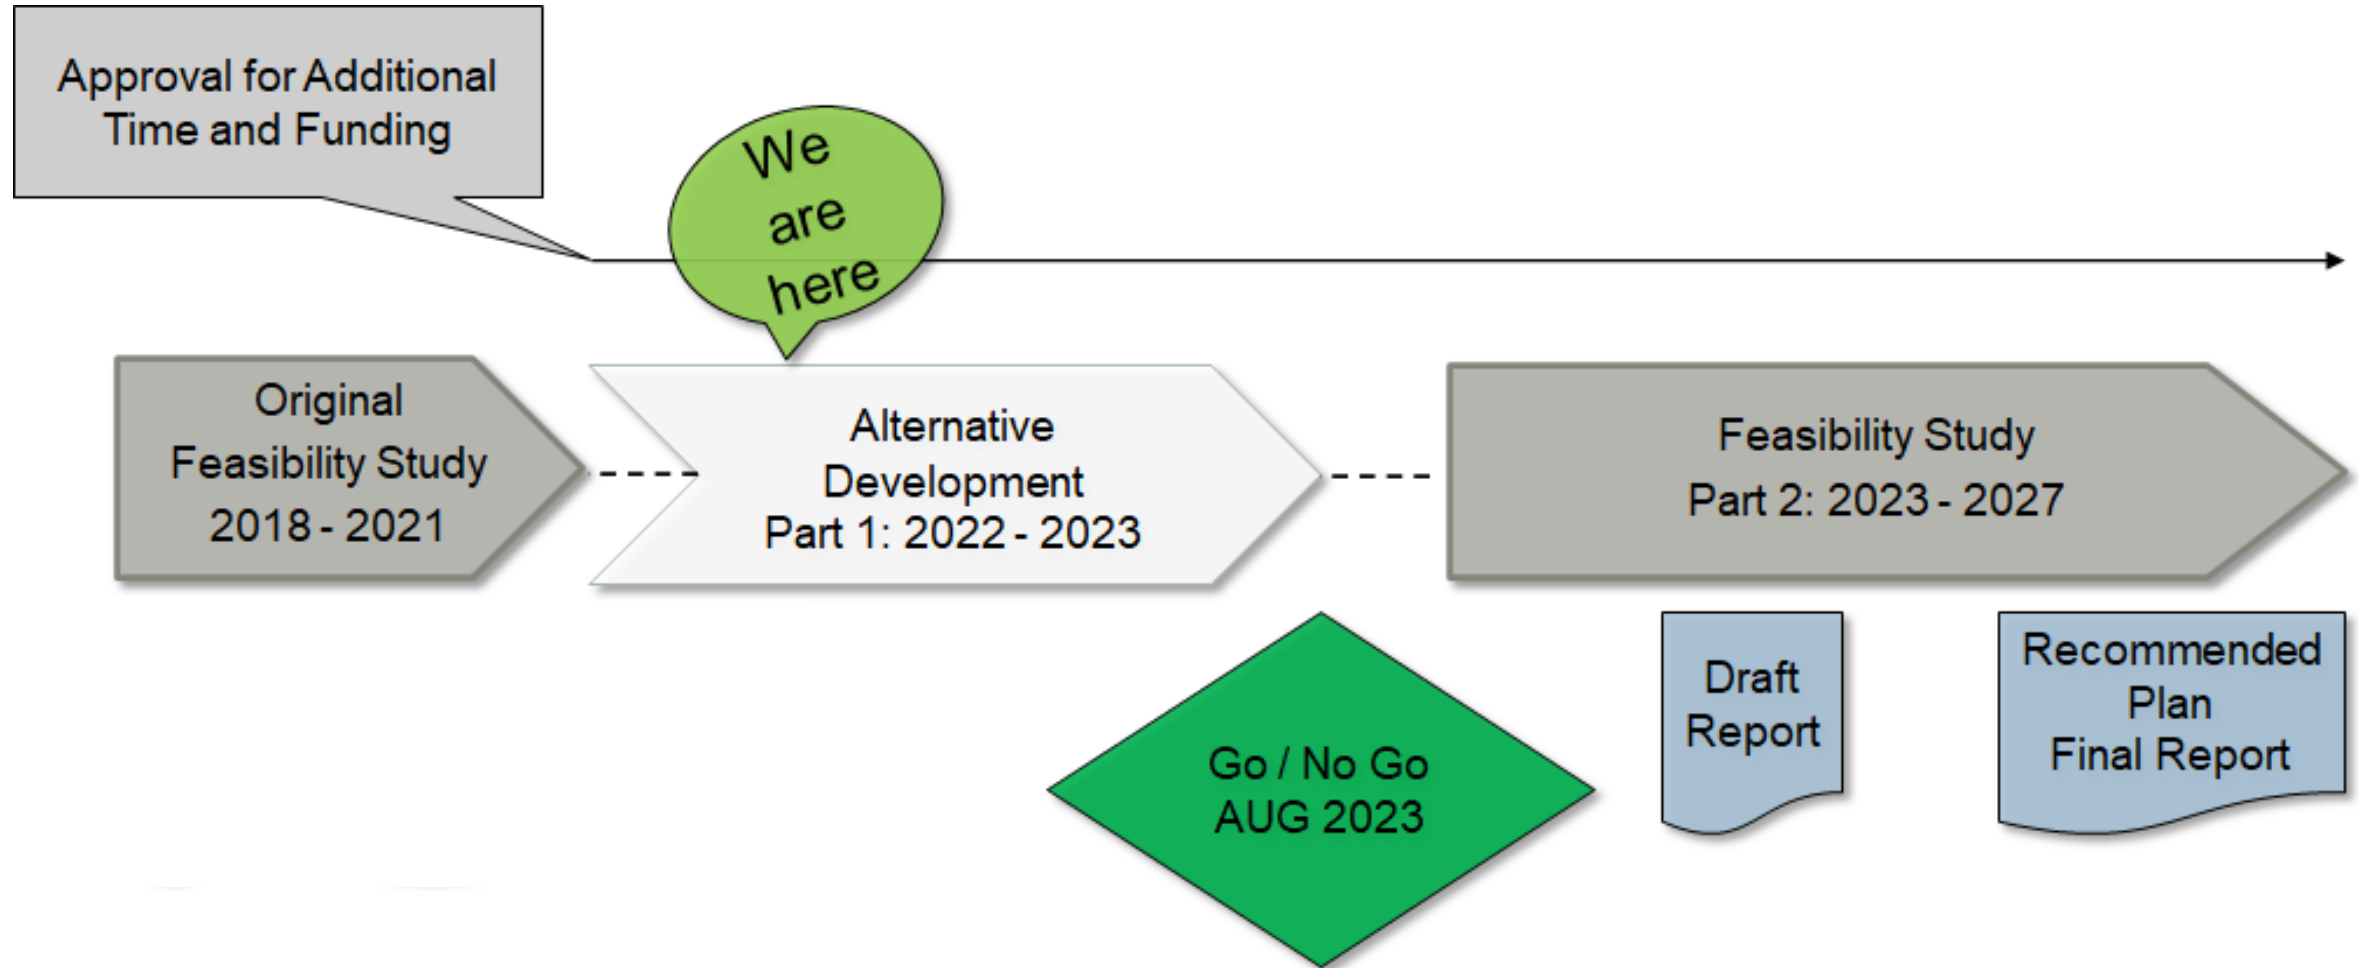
Approval for Additional Time and Funding

We are here

Original Feasibility Study 2018 - 2021

Alternative Development Part 1: 2022 - 2023

Feasibility Study Part 2: 2023 - 2027

Go / No Go AUG 2023

Draft Report

Recommended Plan Final Report